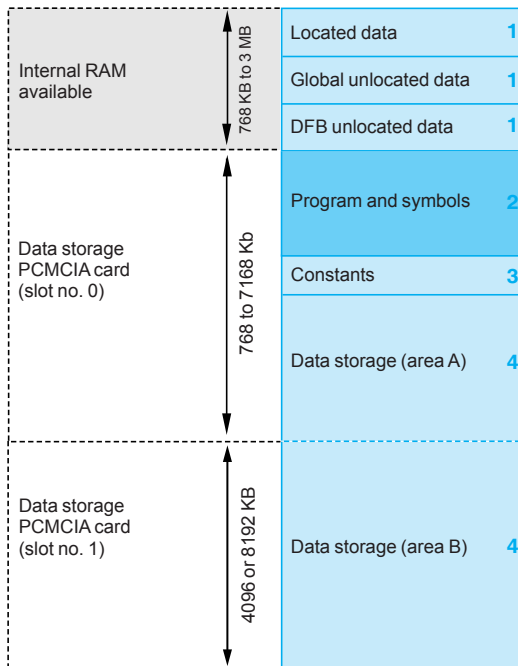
Internal RAM available

768 KB to 3 MB

Located data 1

Global unlocated data 1

DFB unlocated data 1

Data storage PCMCIA card (slot no. 0)

768 to 7168 Kb

Program and symbols 2

Constants 3

Data storage (area A) 4

Data storage PCMCIA card (slot no. 1)

4096 or 8192 KB

Data storage (area B) 4